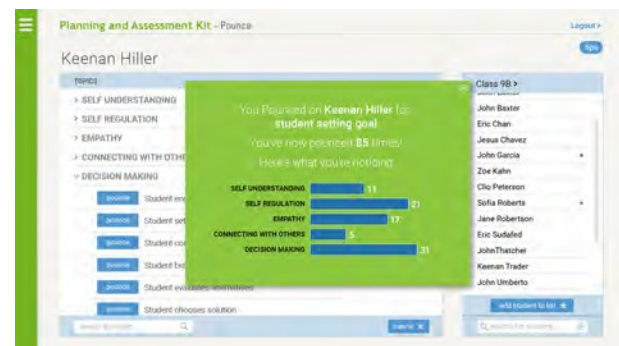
Planning and Assessment Kit - Pounce

Logout >

Keenan Hiller

TOPICS

> SELF UNDERSTANDING

> SELF REGULATION

> EMPATHY

> CONNECTING WITH OTHE

∨ DECISION MAKING

pounce Student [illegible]

pounce Student set

pounce Student co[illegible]

pounce Student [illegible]

pounce Student evaluates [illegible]

pounce Student chooses solution

You Pounced on **Keenan Hiller** for: **student setting goal**

You've now pounced **85** times!

Here's what you're noticing:

| | |
|---|---|
| SELF UNDERSTANDING | 11 |
| SELF REGULATION | 21 |
| EMPATHY | 17 |
| CONNECTING WITH OTHERS | 5 |
| DECISION MAKING | 31 |

Class 9B >

John Baxter

Eric Chan

Jesus Chavez

John Garcia

Zoe Kahn

Clio Peterson

Sofia Roberts

Jane Robertson

Eric Sudafed

JohnThatcher

Keenan Trader

John Umberto

Add student to list

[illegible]